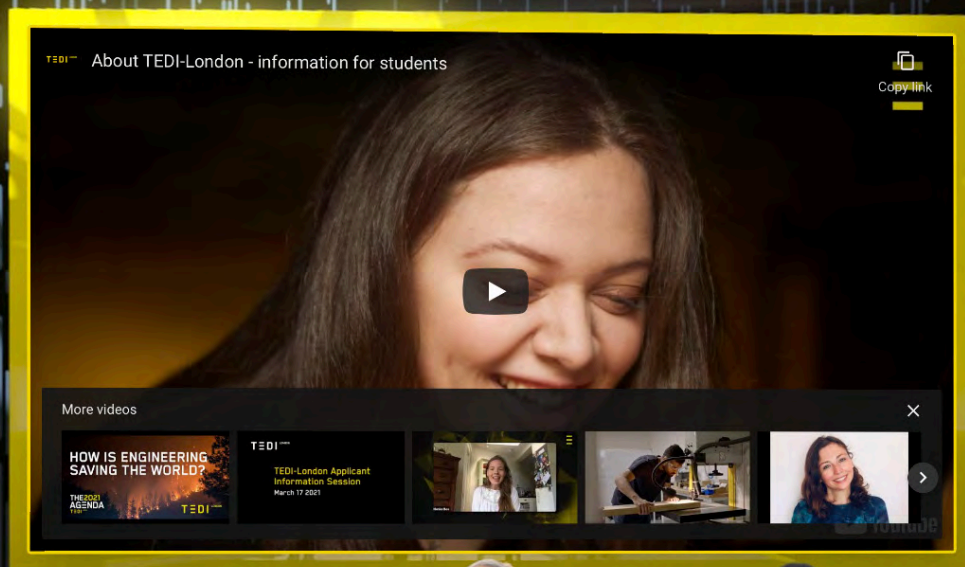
TEDI

About TEDI-London - information for students

Copy link

More videos

HOW IS ENGINEERING SAVING THE WORLD?

THE 2021 AGENDA TEDI

TEDI

TEDI

TEDI-London Applicant Information Session

March 17 2021